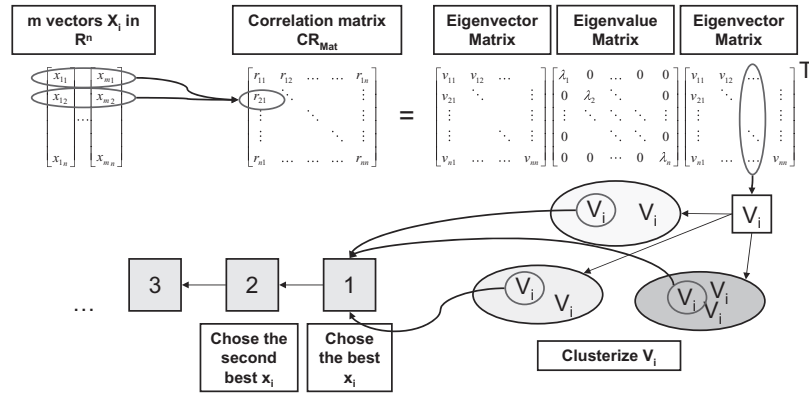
m vectors $X_i$ in $R^n$

Correlation matrix $CR_{Mat}$

Eigenvector Matrix

Eigenvalue Matrix

Eigenvector Matrix

$\begin{bmatrix} x_{11} & x_{m1} \\ x_{12} & x_{m2} \\ \dots & \\ x_{1n} & x_{mn} \end{bmatrix}$

$\begin{bmatrix} r_{11} & r_{12} & \dots & r_{1n} \\ r_{21} & \ddots & & \vdots \\ \vdots & & \ddots & \vdots \\ r_{n1} & \dots & \dots & r_{nn} \end{bmatrix}$ = $\begin{bmatrix} v_{11} & v_{12} & \dots & \\ v_{21} & \ddots & & \vdots \\ \vdots & & & \vdots \\ v_{n1} & \dots & \dots & v_{nn} \end{bmatrix} \begin{bmatrix} \lambda_1 & 0 & \dots & 0 & 0 \\ 0 & \lambda_2 & \ddots & & 0 \\ \vdots & \ddots & \ddots & \ddots & \vdots \\ 0 & & \ddots & \ddots & 0 \\ 0 & 0 & \dots & 0 & \lambda_n \end{bmatrix} \begin{bmatrix} v_{11} & v_{12} & \dots & \\ v_{21} & \ddots & & \vdots \\ \vdots & & \ddots & \vdots \\ v_{n1} & \dots & \dots & v_{nn} \end{bmatrix}^T$

$V_i$ $V_i$

$V_i$

3 2 1

…

$V_i$ $V_i$

$V_i$ $V_i$ $V_i$

Chose the second best $x_i$

Chose the best $x_i$

Clusterize $V_i$